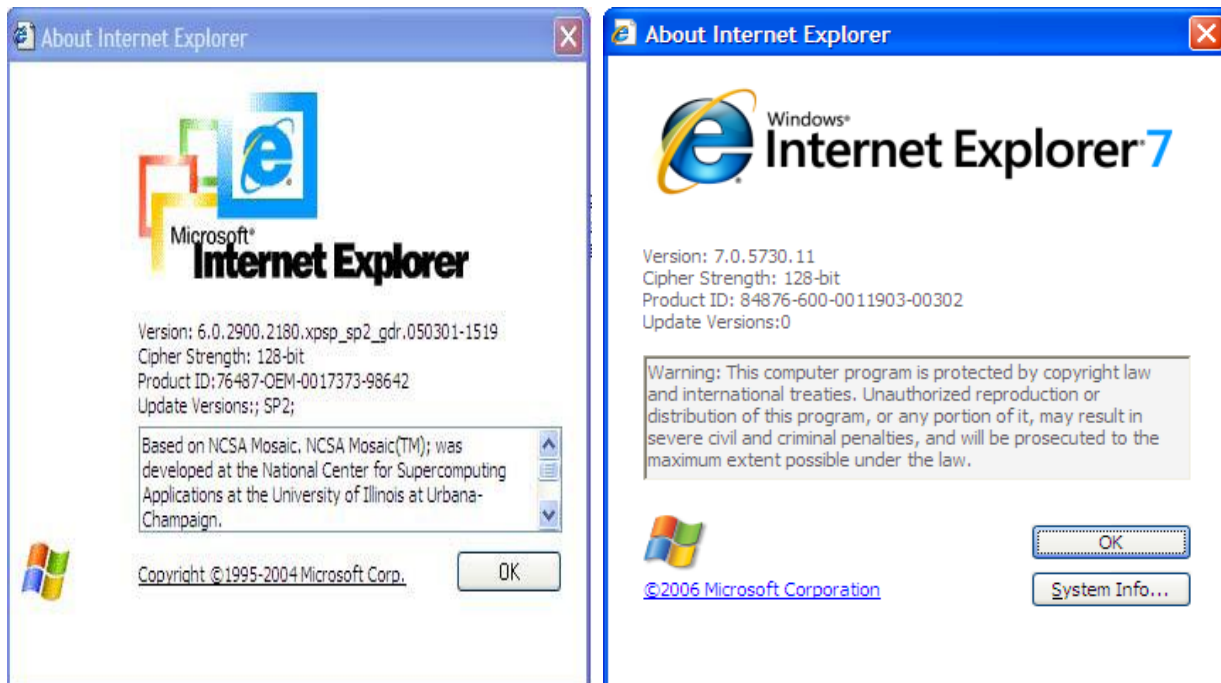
About Internet Explorer

Microsoft® Internet Explorer

Version: 6.0.2900.2180.xpsp_sp2_gdr.050301-1519
Cipher Strength: 128-bit
Product ID:76487-OEM-0017373-98642
Update Versions:; SP2;

Based on NCSA Mosaic. NCSA Mosaic(TM); was developed at the National Center for Supercomputing Applications at the University of Illinois at Urbana-Champaign.

Copyright ©1995-2004 Microsoft Corp.

OK

About Internet Explorer

Windows® Internet Explorer 7

Version: 7.0.5730.11
Cipher Strength: 128-bit
Product ID: 84876-600-0011903-00302
Update Versions:0

Warning: This computer program is protected by copyright law and international treaties. Unauthorized reproduction or distribution of this program, or any portion of it, may result in severe civil and criminal penalties, and will be prosecuted to the maximum extent possible under the law.

OK

System Info...

©2006 Microsoft Corporation